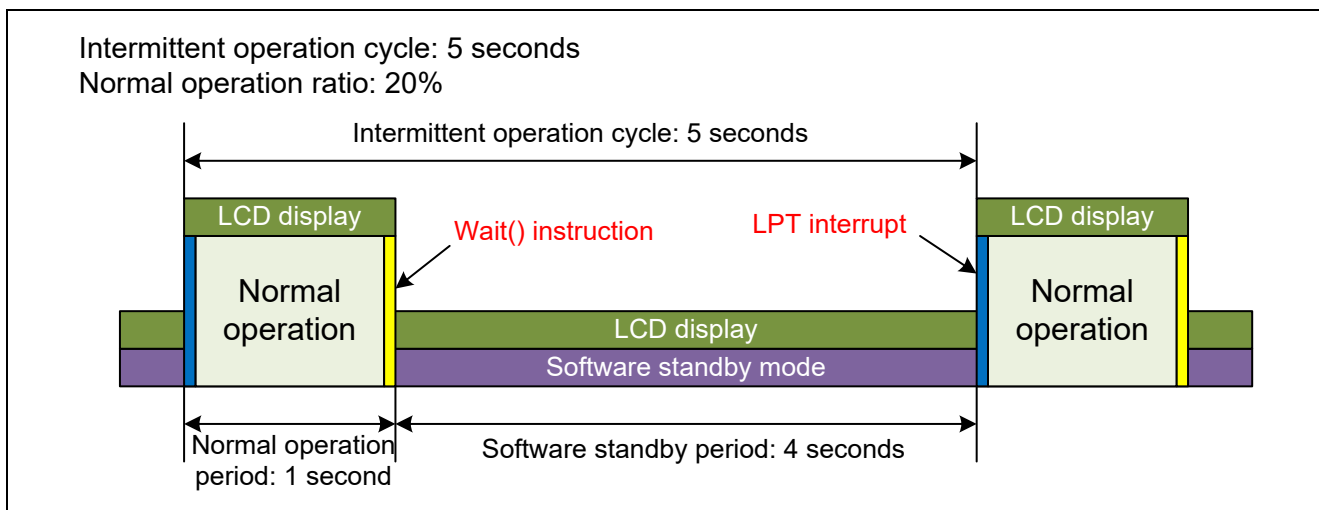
Intermittent operation cycle: 5 seconds
Normal operation ratio: 20%

Intermittent operation cycle: 5 seconds

LCD display

Wait() instruction

LPT interrupt

LCD display

Normal operation

Normal operation

LCD display

Software standby mode

Normal operation period: 1 second

Software standby period: 4 seconds